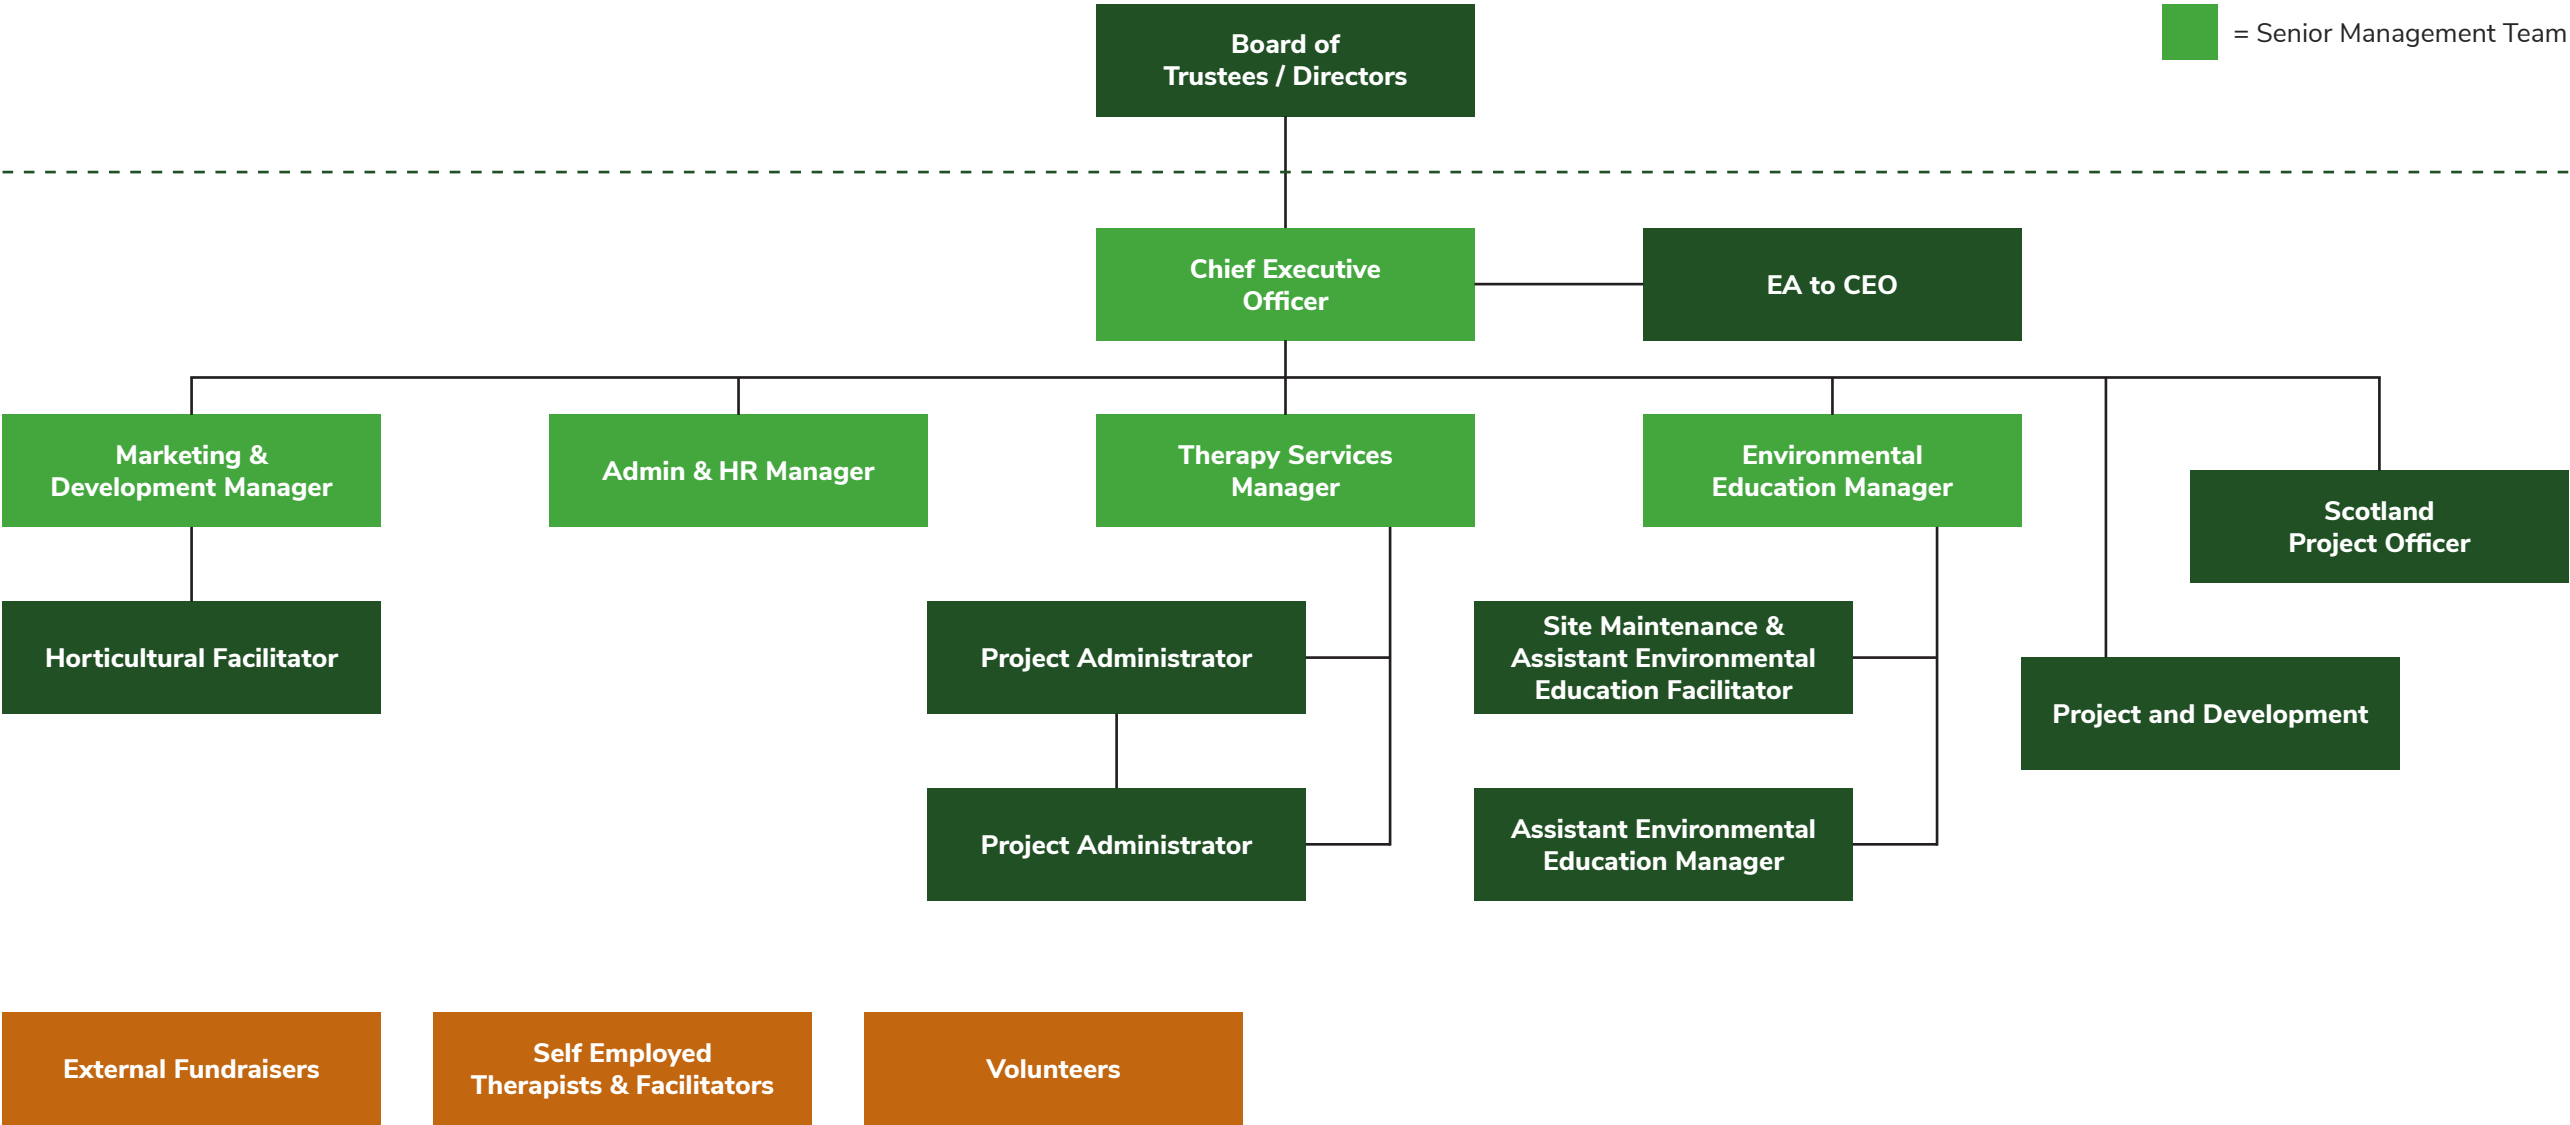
Board of Trustees / Directors

= Senior Management Team

Chief Executive Officer

EA to CEO

Marketing & Development Manager

Admin & HR Manager

Therapy Services Manager

Environmental Education Manager

Scotland Project Officer

Horticultural Facilitator

Project Administrator

Site Maintenance & Assistant Environmental Education Facilitator

Project and Development

Project Administrator

Assistant Environmental Education Manager

External Fundraisers

Self Employed Therapists & Facilitators

Volunteers